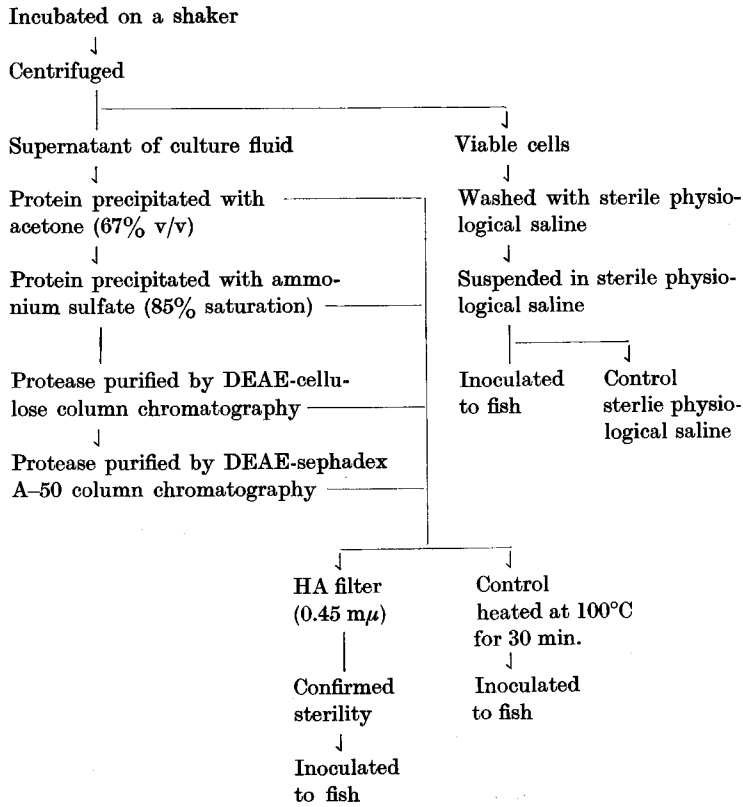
Incubated on a shaker

Centrifuged

Supernatant of culture fluid

Protein precipitated with acetone (67% v/v)

Protein precipitated with ammonium sulfate (85% saturation)

Protease purified by DEAE-cellulose column chromatography

Protease purified by DEAE-sephadex A–50 column chromatography

Viable cells

Washed with sterile physiological saline

Suspended in sterile physiological saline

Inoculated to fish

Control sterlie physiological saline

HA filter ($0.45\ m\mu$)

Confirmed sterility

Inoculated to fish

Control heated at 100°C for 30 min.

Inoculated to fish